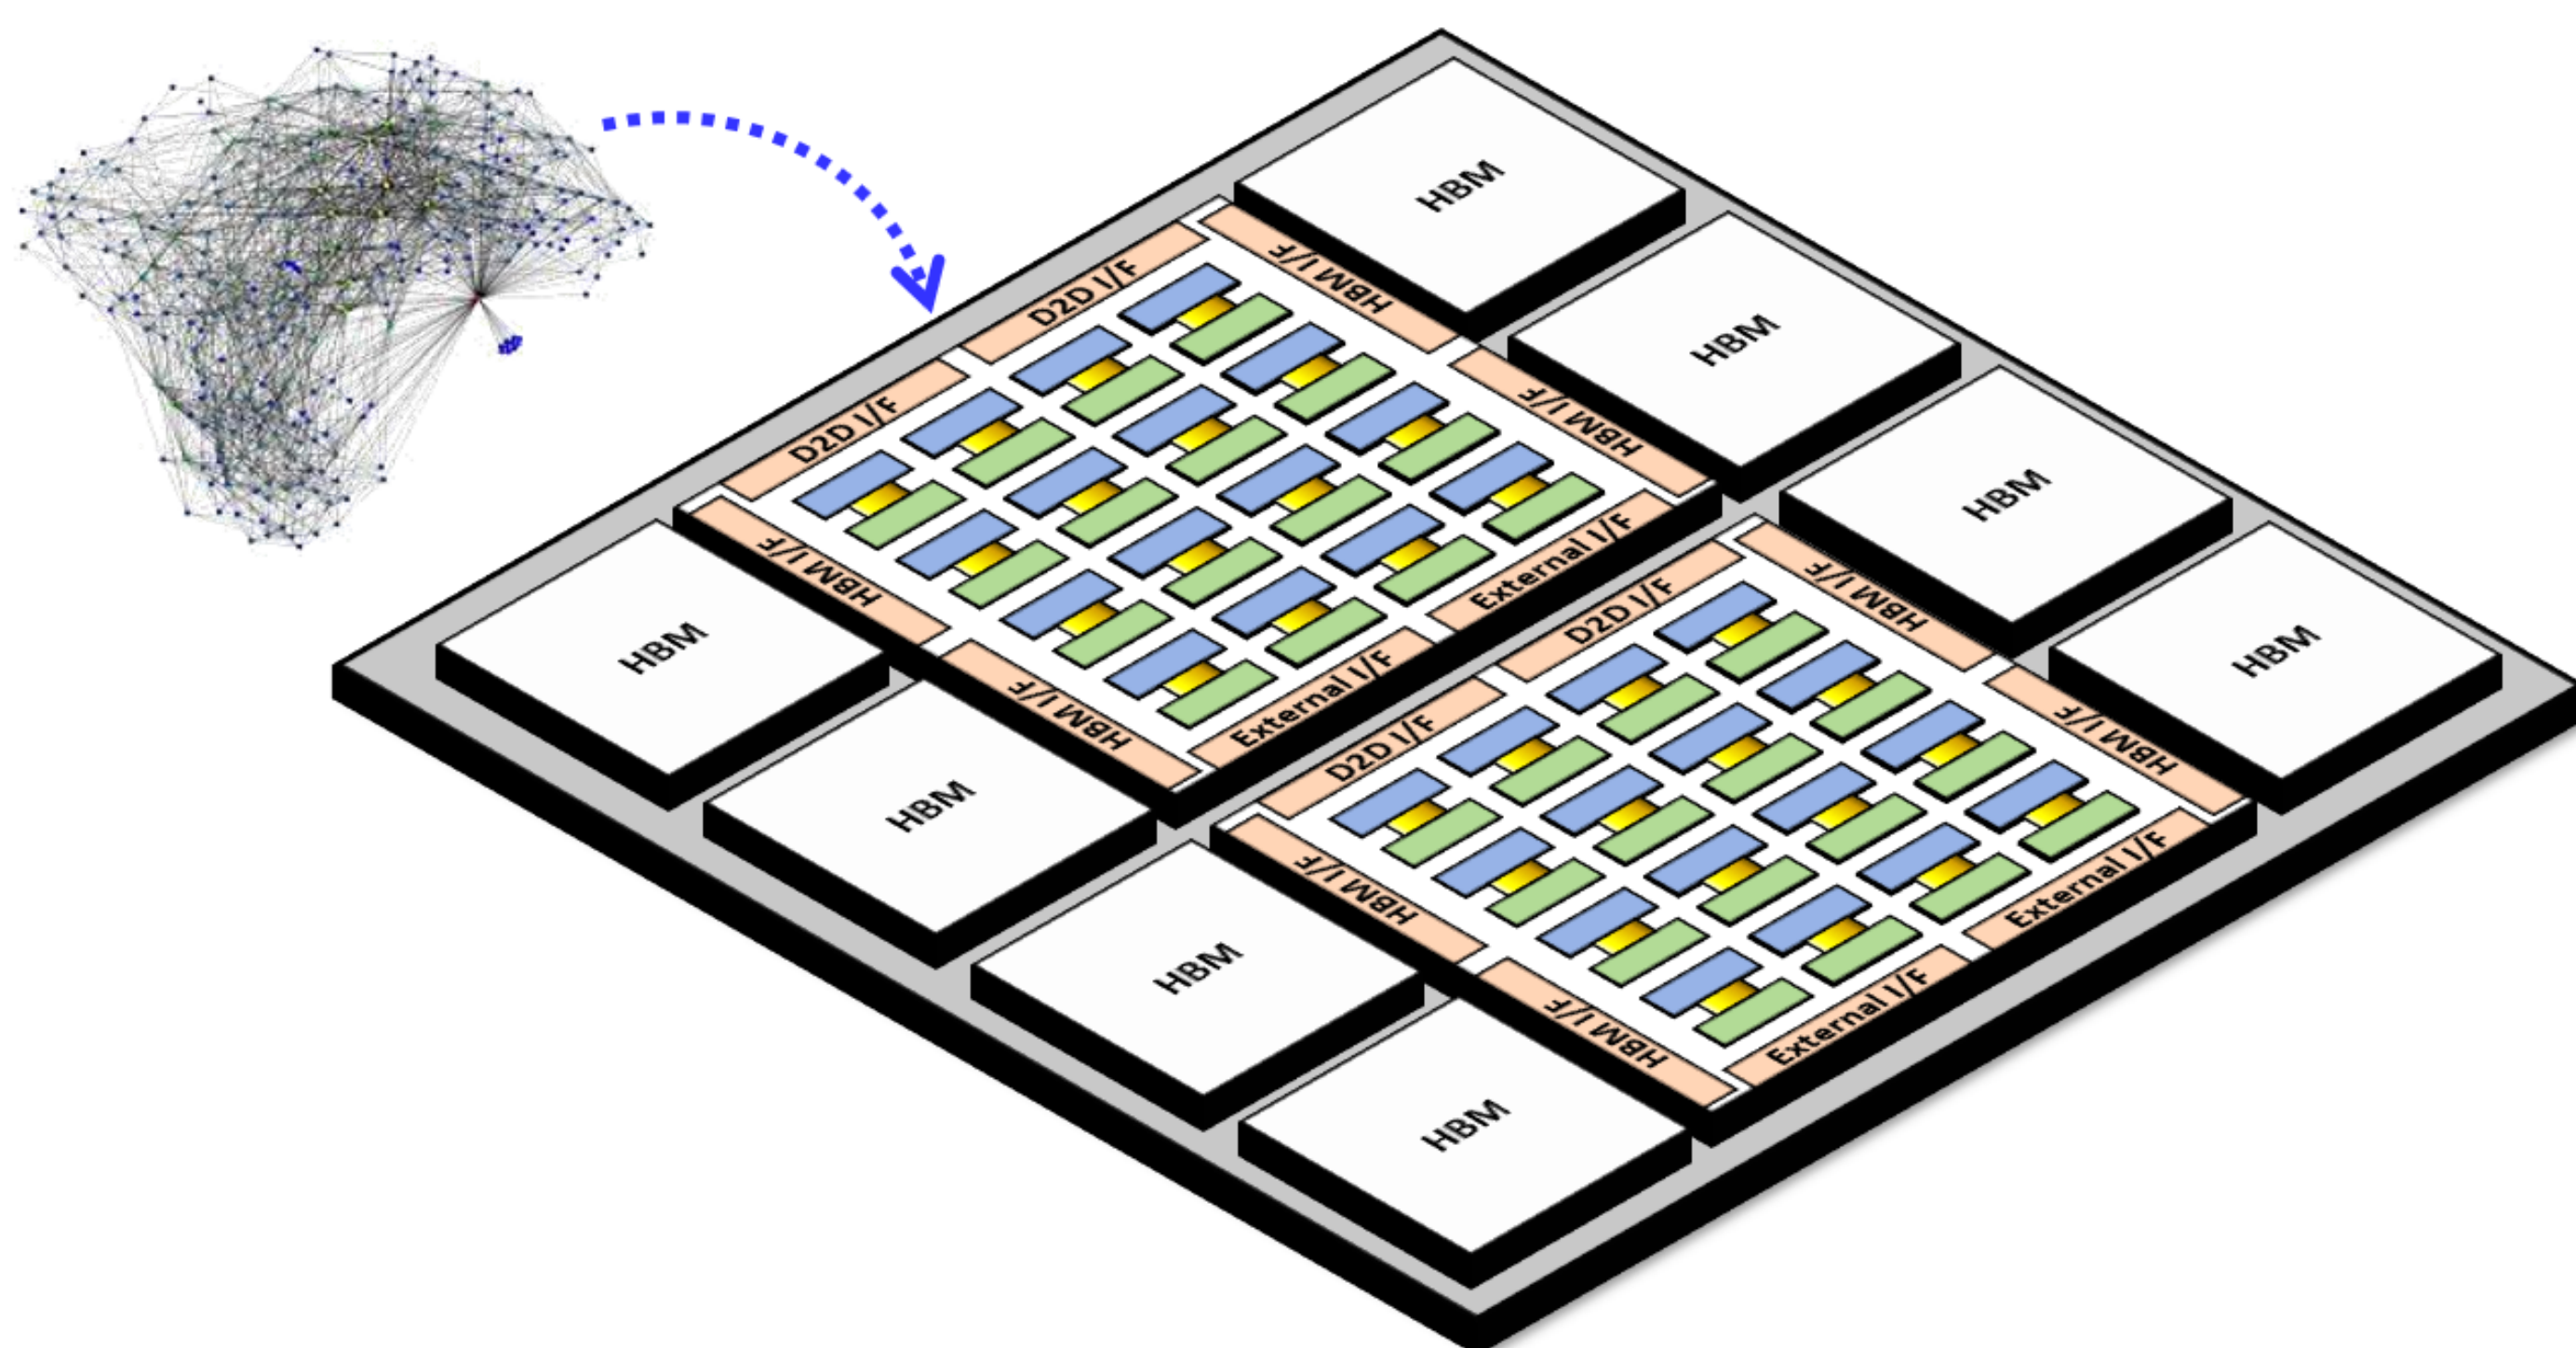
HBM

HBM

HBM

HBM

D2D I/F

HBM I/F

D2D I/F

HBM I/F

HBM I/F

External I/F

HBM I/F

External I/F

HBM

HBM

D2D I/F

HBM I/F

D2D I/F

HBM I/F

HBM I/F

External I/F

HBM I/F

External I/F

HBM

HBM